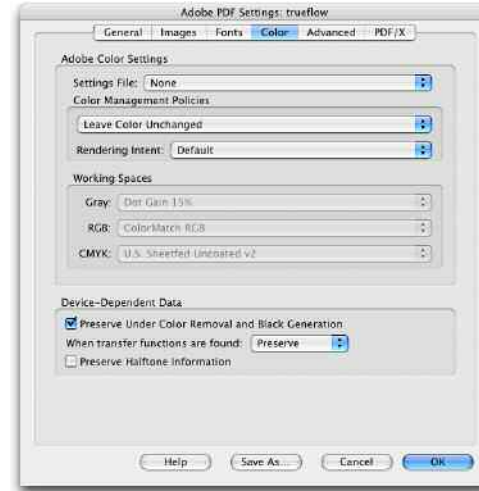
Adobe PDF Settings: trueflow

General | Images | Fonts | Color | Advanced | PDF/X

Adobe Color Settings

Settings File: None

Color Management Policies

Leave Color Unchanged

Rendering Intent: Default

Working Spaces

Gray: Dot Gain 15%

RGB: ColorMatch RGB

CMYK: U.S. Sheetfed Uncoated v2

Device-Dependent Data

Preserve Under Color Removal and Black Generation

When transfer functions are found: Preserve

Preserve Halftone Information

Help | Save As... | Cancel | OK